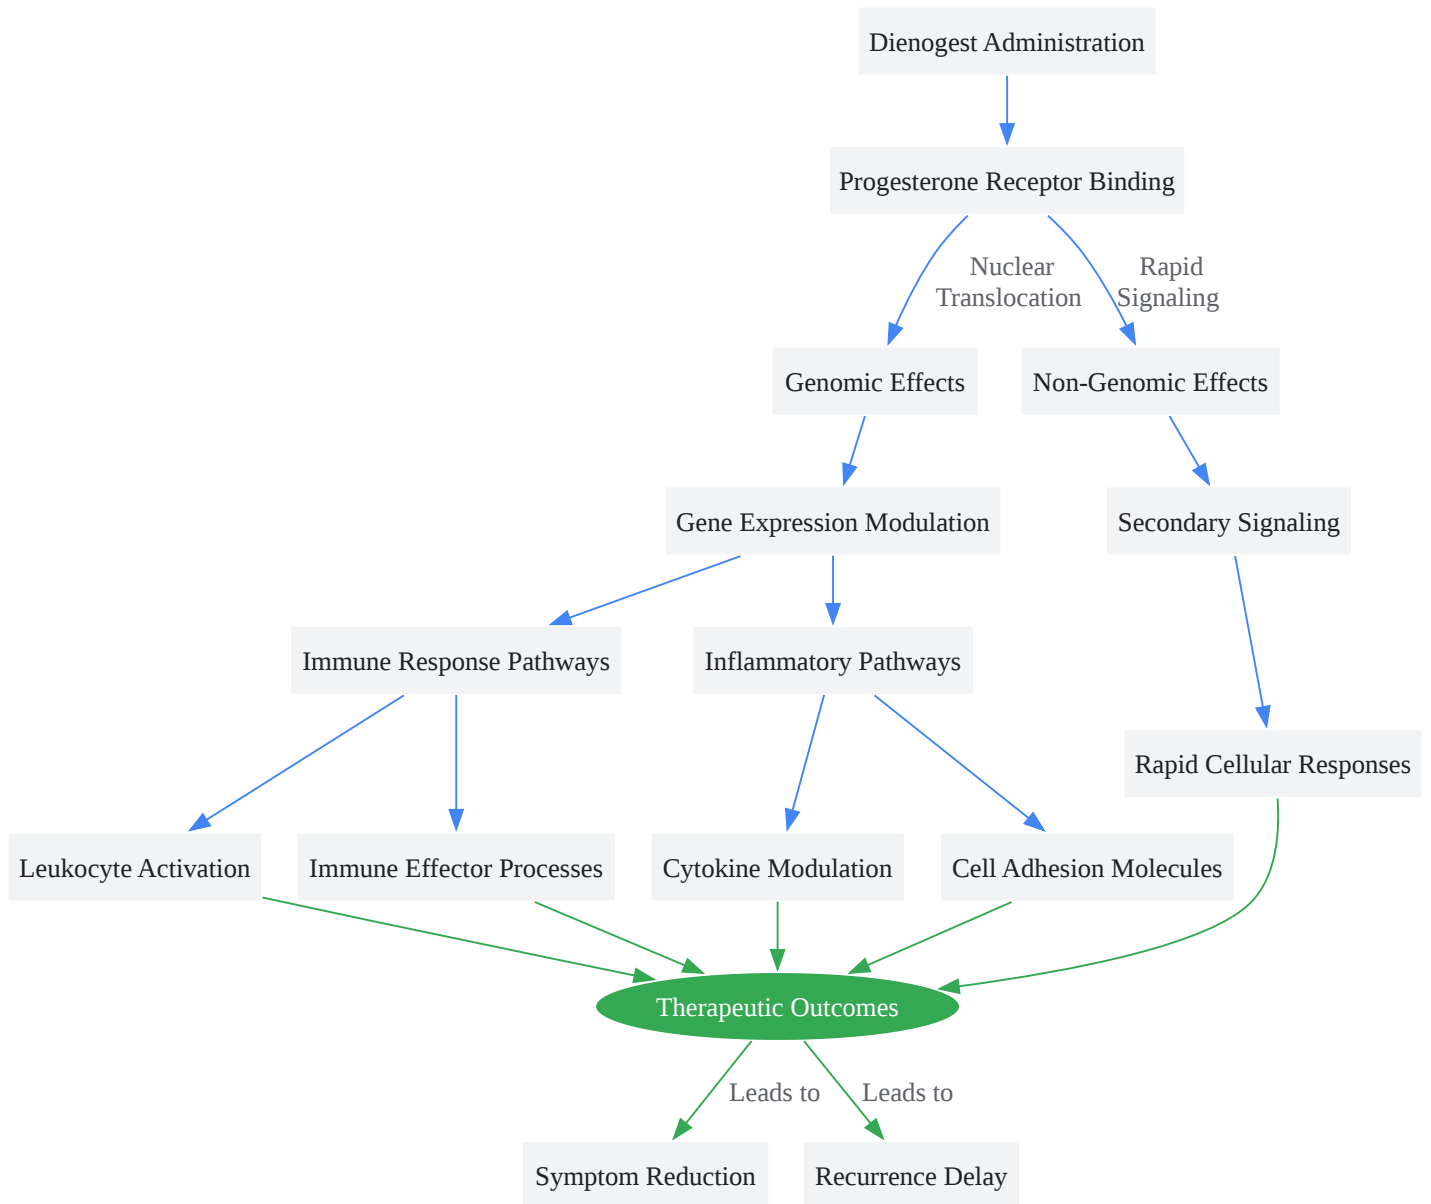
Dienogest Administration

Progesterone Receptor Binding

Nuclear Translocation

Rapid Signaling

Genomic Effects

Non-Genomic Effects

Gene Expression Modulation

Secondary Signaling

Immune Response Pathways

Inflammatory Pathways

Rapid Cellular Responses

Leukocyte Activation

Immune Effector Processes

Cytokine Modulation

Cell Adhesion Molecules

Therapeutic Outcomes

Leads to

Leads to

Symptom Reduction

Recurrence Delay